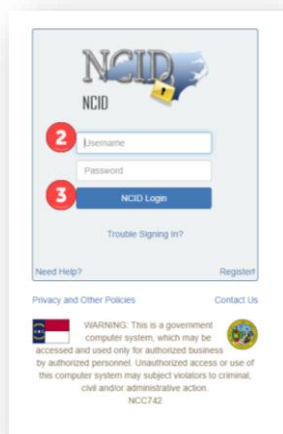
NCID

NCID

2 Username

Password

3 NCID Login

Trouble Signing In?

Need Help?

Register!

Privacy and Other Policies

Contact Us

WARNING: This is a government computer system, which may be accessed and used only for authorized business by authorized personnel. Unauthorized access or use of this computer system may subject violators to criminal, civil and/or administrative action. NCC742